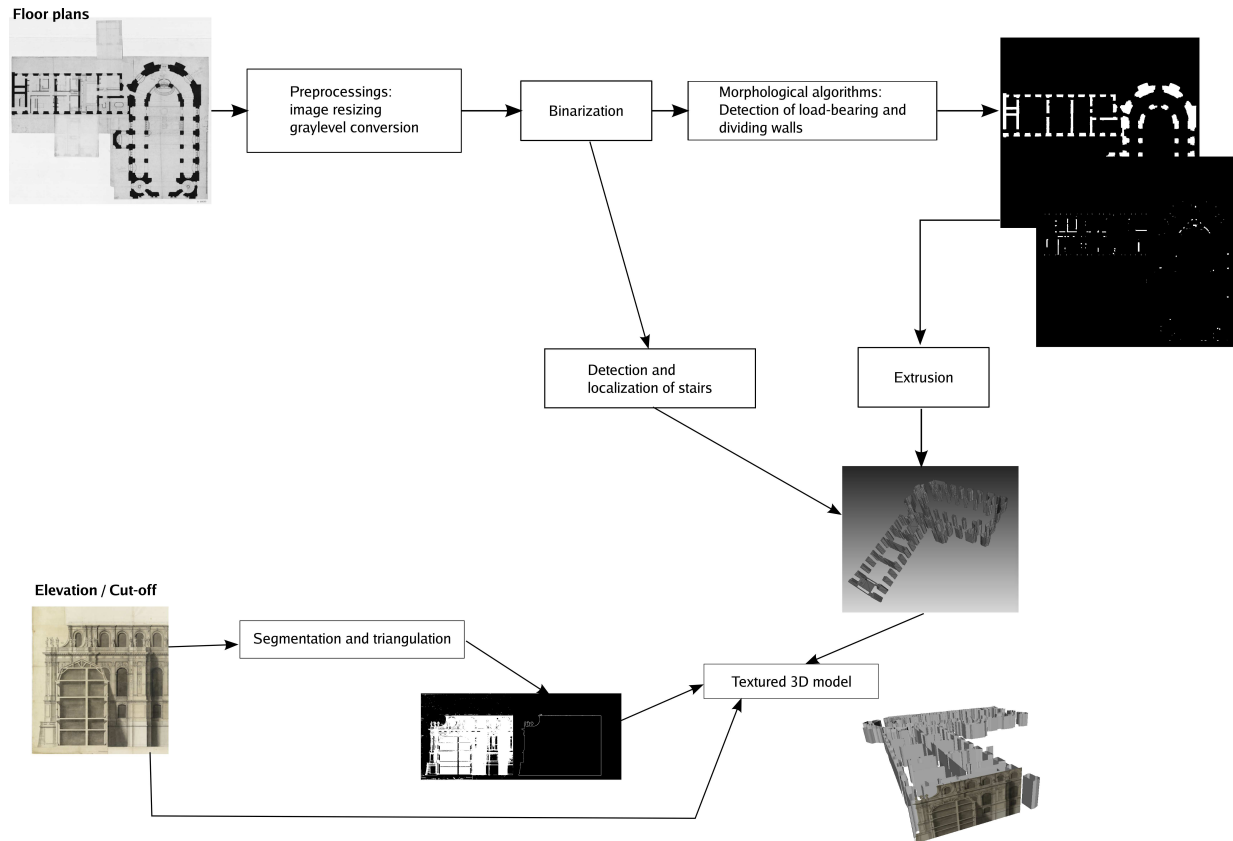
Floor plans

Preprocessings:
image resizing
graylevel conversion

Binarization

Morphological algorithms:
Detection of load-bearing and dividing walls

Detection and localization of stairs

Extrusion

Elevation / Cut-off

Segmentation and triangulation

Textured 3D model